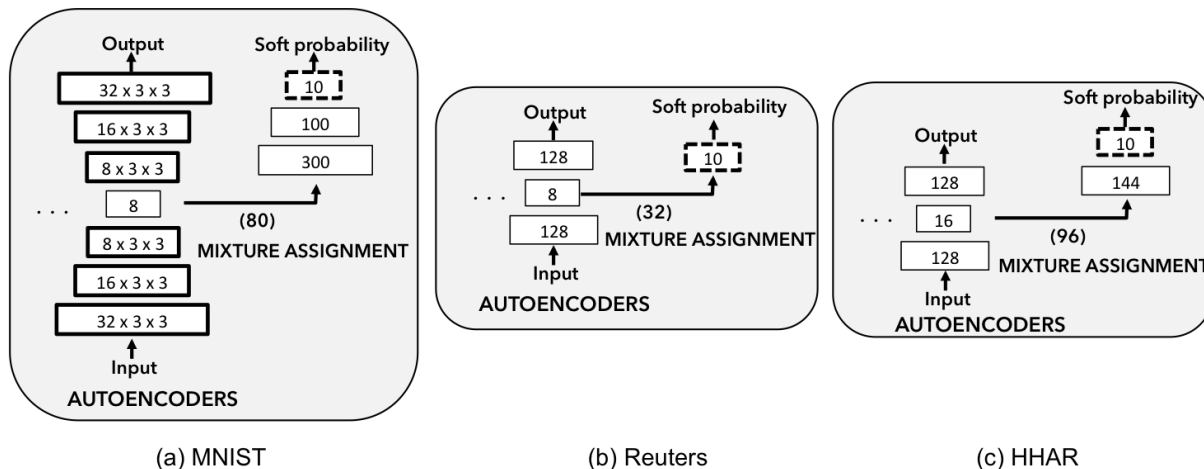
Output
Soft probability
10
32 x 3 x 3
100
16 x 3 x 3
300
8 x 3 x 3
. . .
8
(80)
8 x 3 x 3
MIXTURE ASSIGNMENT
16 x 3 x 3
32 x 3 x 3
Input
AUTOENCODERS

(a) MNIST

Output
Soft probability
128
10
. . .
8
(32)
128
MIXTURE ASSIGNMENT
Input
AUTOENCODERS

(b) Reuters

Soft probability
10
Output
128
144
. . .
16
(96)
128
MIXTURE ASSIGNMENT
Input
AUTOENCODERS

(c) HHAR